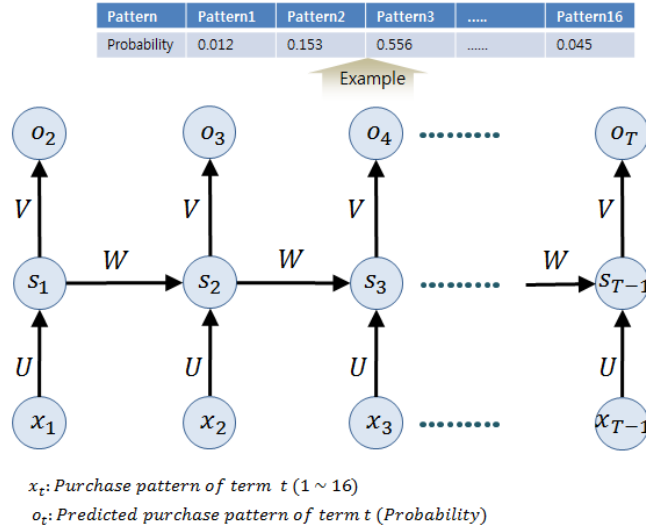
| Pattern | Pattern1 | Pattern2 | Pattern3 | ..... | Pattern16 |
|---|---|---|---|---|---|
| Probability | 0.012 | 0.153 | 0.556 | ...... | 0.045 |

Example

$o_2$ $o_3$ $o_4$ $o_T$

$V$ $V$ $V$ $V$

$W$ $W$ $W$

$s_1$ $s_2$ $s_3$ $s_{T-1}$

$U$ $U$ $U$ $U$

$x_1$ $x_2$ $x_3$ $x_{T-1}$

$x_t$: Purchase pattern of term $t$ $(1 \sim 16)$

$o_t$: Predicted purchase pattern of term $t$ (Probability)